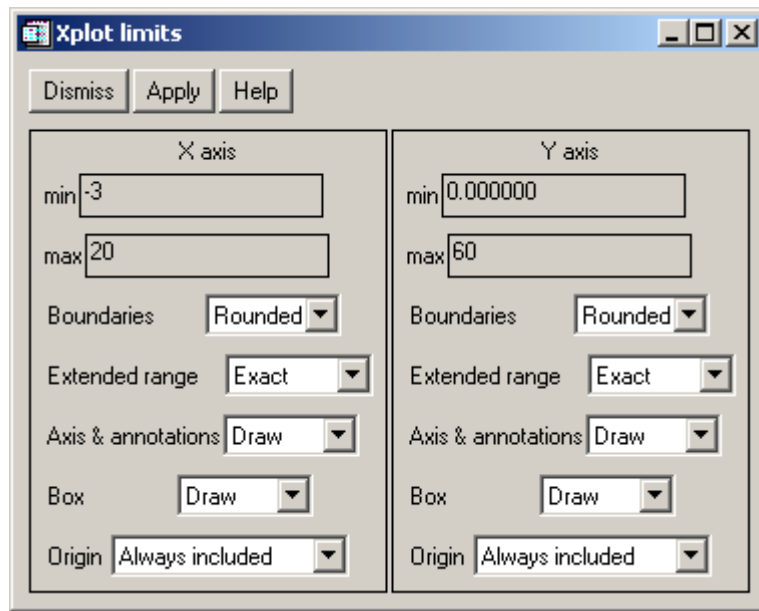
Xplot limits

Dismiss Apply Help

X axis

min -3

max 20

Boundaries Rounded

Extended range Exact

Axis & annotations Draw

Box Draw

Origin Always included

Y axis

min 0.000000

max 60

Boundaries Rounded

Extended range Exact

Axis & annotations Draw

Box Draw

Origin Always included